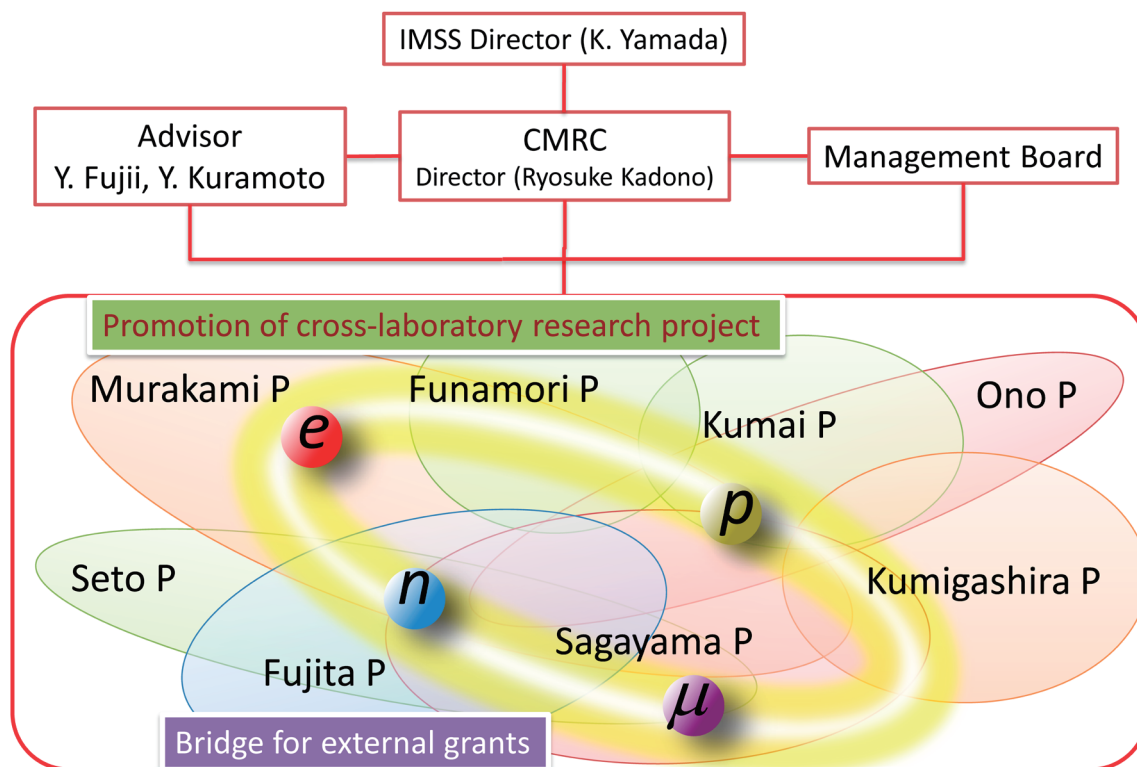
IMSS Director (K. Yamada)

Advisor
Y. Fujii, Y. Kuramoto

CMRC
Director (Ryosuke Kadono)

Management Board

Promotion of cross-laboratory research project

Murakami P

Funamori P

Kumai P

Ono P

$e$

$p$

Seto P

$n$

Kumigashira P

Sagayama P

Fujita P

$\mu$

Bridge for external grants